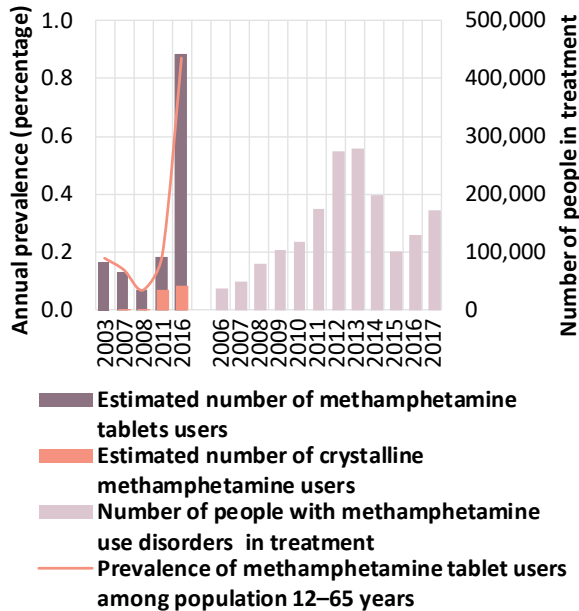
Annual prevalence (percentage)

1.0
0.8
0.6
0.4
0.2
0.0

500,000
400,000
300,000
200,000
100,000
0

Number of people in treatment

2003
2007
2008
2011
2016

2006
2007
2008
2009
2010
2011
2012
2013
2014
2015
2016
2017

Estimated number of methamphetamine tablets users

Estimated number of crystalline methamphetamine users

Number of people with methamphetamine use disorders in treatment

Prevalence of methamphetamine tablet users among population 12–65 years